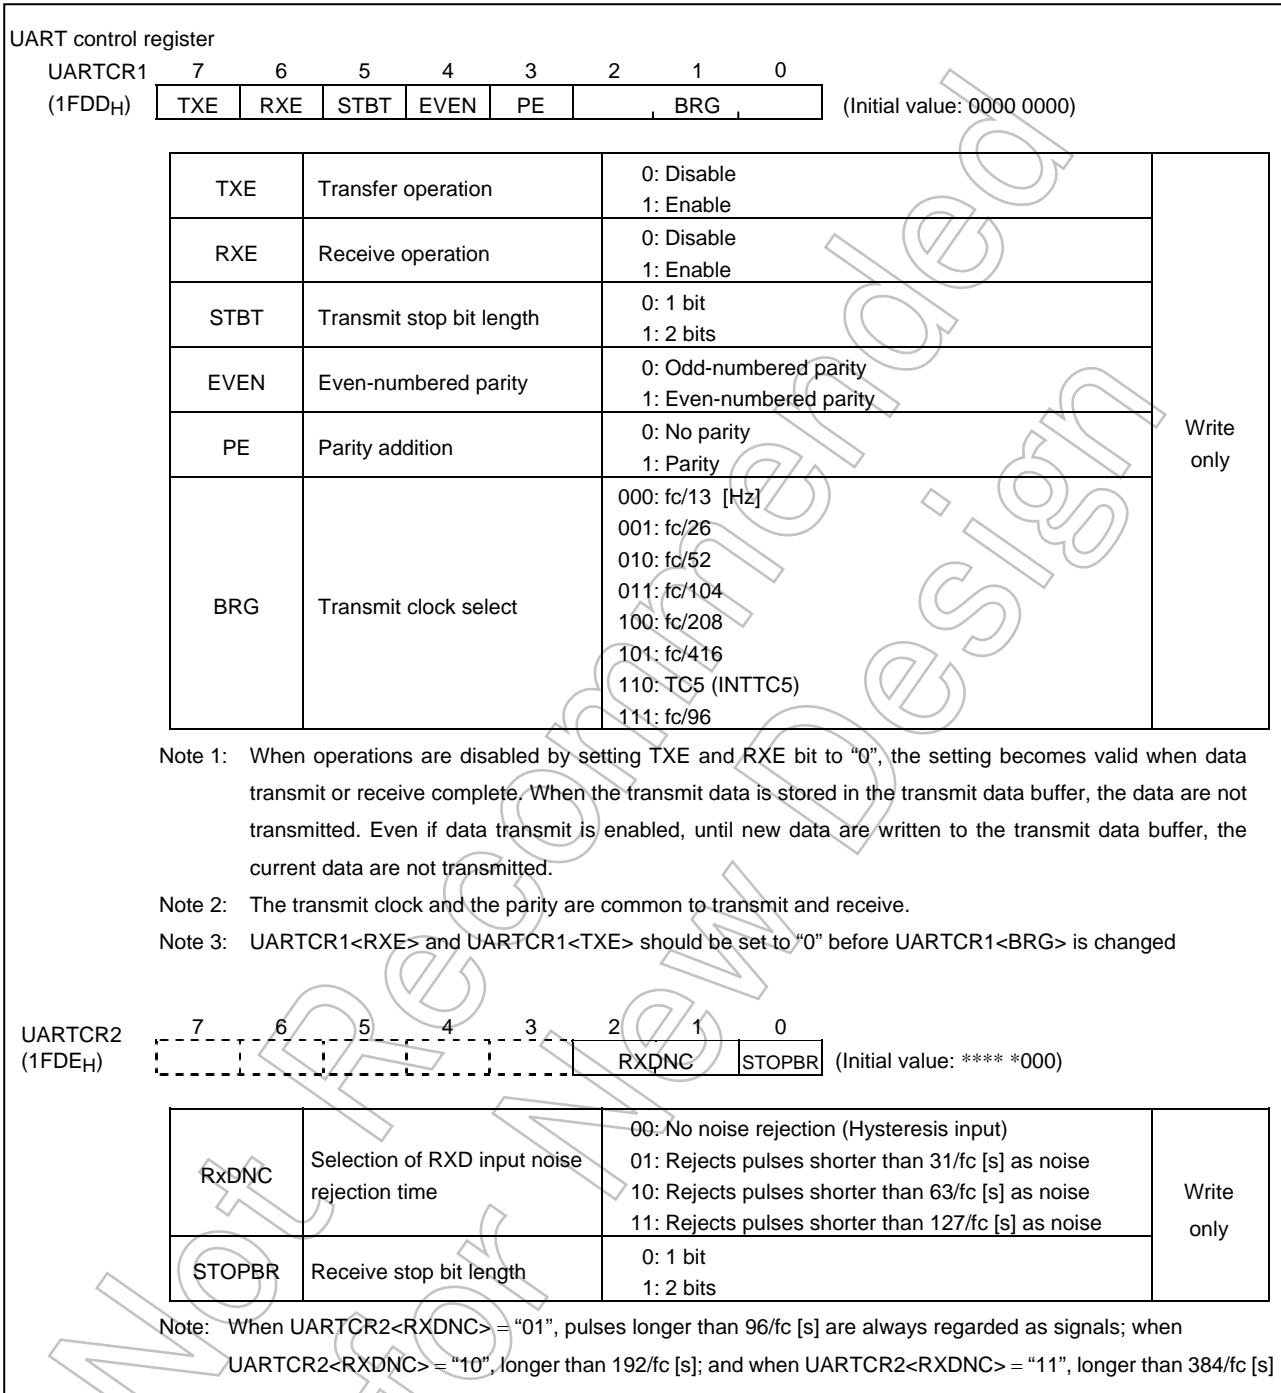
UART control register

UARTCR1 (1FDD$_H$)

| 7 | 6 | 5 | 4 | 3 | 2 | 1 | 0 |
|---|---|---|---|---|---|---|---|
| TXE | RXE | STBT | EVEN | PE | BRG | | |

(Initial value: 0000 0000)

| | | | |
|---|---|---|---|
| TXE | Transfer operation | 0: Disable<br>1: Enable | Write only |
| RXE | Receive operation | 0: Disable<br>1: Enable | |
| STBT | Transmit stop bit length | 0: 1 bit<br>1: 2 bits | |
| EVEN | Even-numbered parity | 0: Odd-numbered parity<br>1: Even-numbered parity | |
| PE | Parity addition | 0: No parity<br>1: Parity | |
| BRG | Transmit clock select | 000: fc/13 [Hz]<br>001: fc/26<br>010: fc/52<br>011: fc/104<br>100: fc/208<br>101: fc/416<br>110: TC5 (INTTC5)<br>111: fc/96 | |

Note 1: When operations are disabled by setting TXE and RXE bit to "0", the setting becomes valid when data transmit or receive complete. When the transmit data is stored in the transmit data buffer, the data are not transmitted. Even if data transmit is enabled, until new data are written to the transmit data buffer, the current data are not transmitted.

Note 2: The transmit clock and the parity are common to transmit and receive.

Note 3: UARTCR1<RXE> and UARTCR1<TXE> should be set to "0" before UARTCR1<BRG> is changed

UARTCR2 (1FDE$_H$)

| 7 | 6 | 5 | 4 | 3 | 2 | 1 | 0 |
|---|---|---|---|---|---|---|---|
| | | | | | RXDNC | | STOPBR |

(Initial value: **** *000)

| | | | |
|---|---|---|---|
| RxDNC | Selection of RXD input noise rejection time | 00: No noise rejection (Hysteresis input)<br>01: Rejects pulses shorter than 31/fc [s] as noise<br>10: Rejects pulses shorter than 63/fc [s] as noise<br>11: Rejects pulses shorter than 127/fc [s] as noise | Write only |
| STOPBR | Receive stop bit length | 0: 1 bit<br>1: 2 bits | |

Note: When UARTCR2<RXDNC> = "01", pulses longer than 96/fc [s] are always regarded as signals; when UARTCR2<RXDNC> = "10", longer than 192/fc [s]; and when UARTCR2<RXDNC> = "11", longer than 384/fc [s]

Not Recommended for New Design